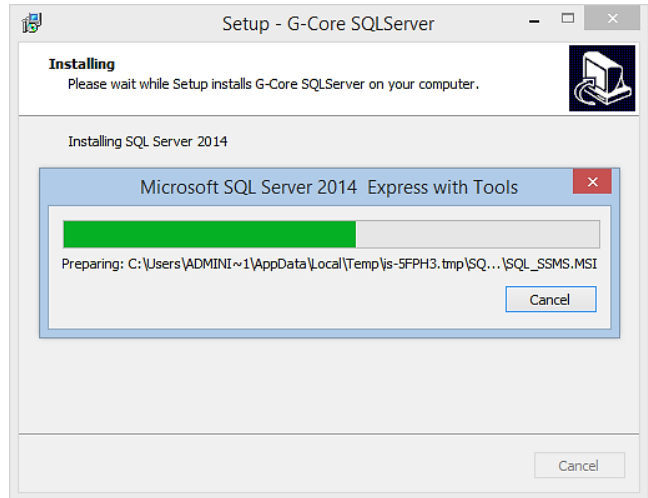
Setup - G-Core SQLServer

Installing
Please wait while Setup installs G-Core SQLServer on your computer.

Installing SQL Server 2014

Microsoft SQL Server 2014 Express with Tools

Preparing: C:\Users\ADMINI~1\AppData\Local\Temp\is-5FPH3.tmp\SQ...\SQL_SSMS.MSI

Cancel

Cancel